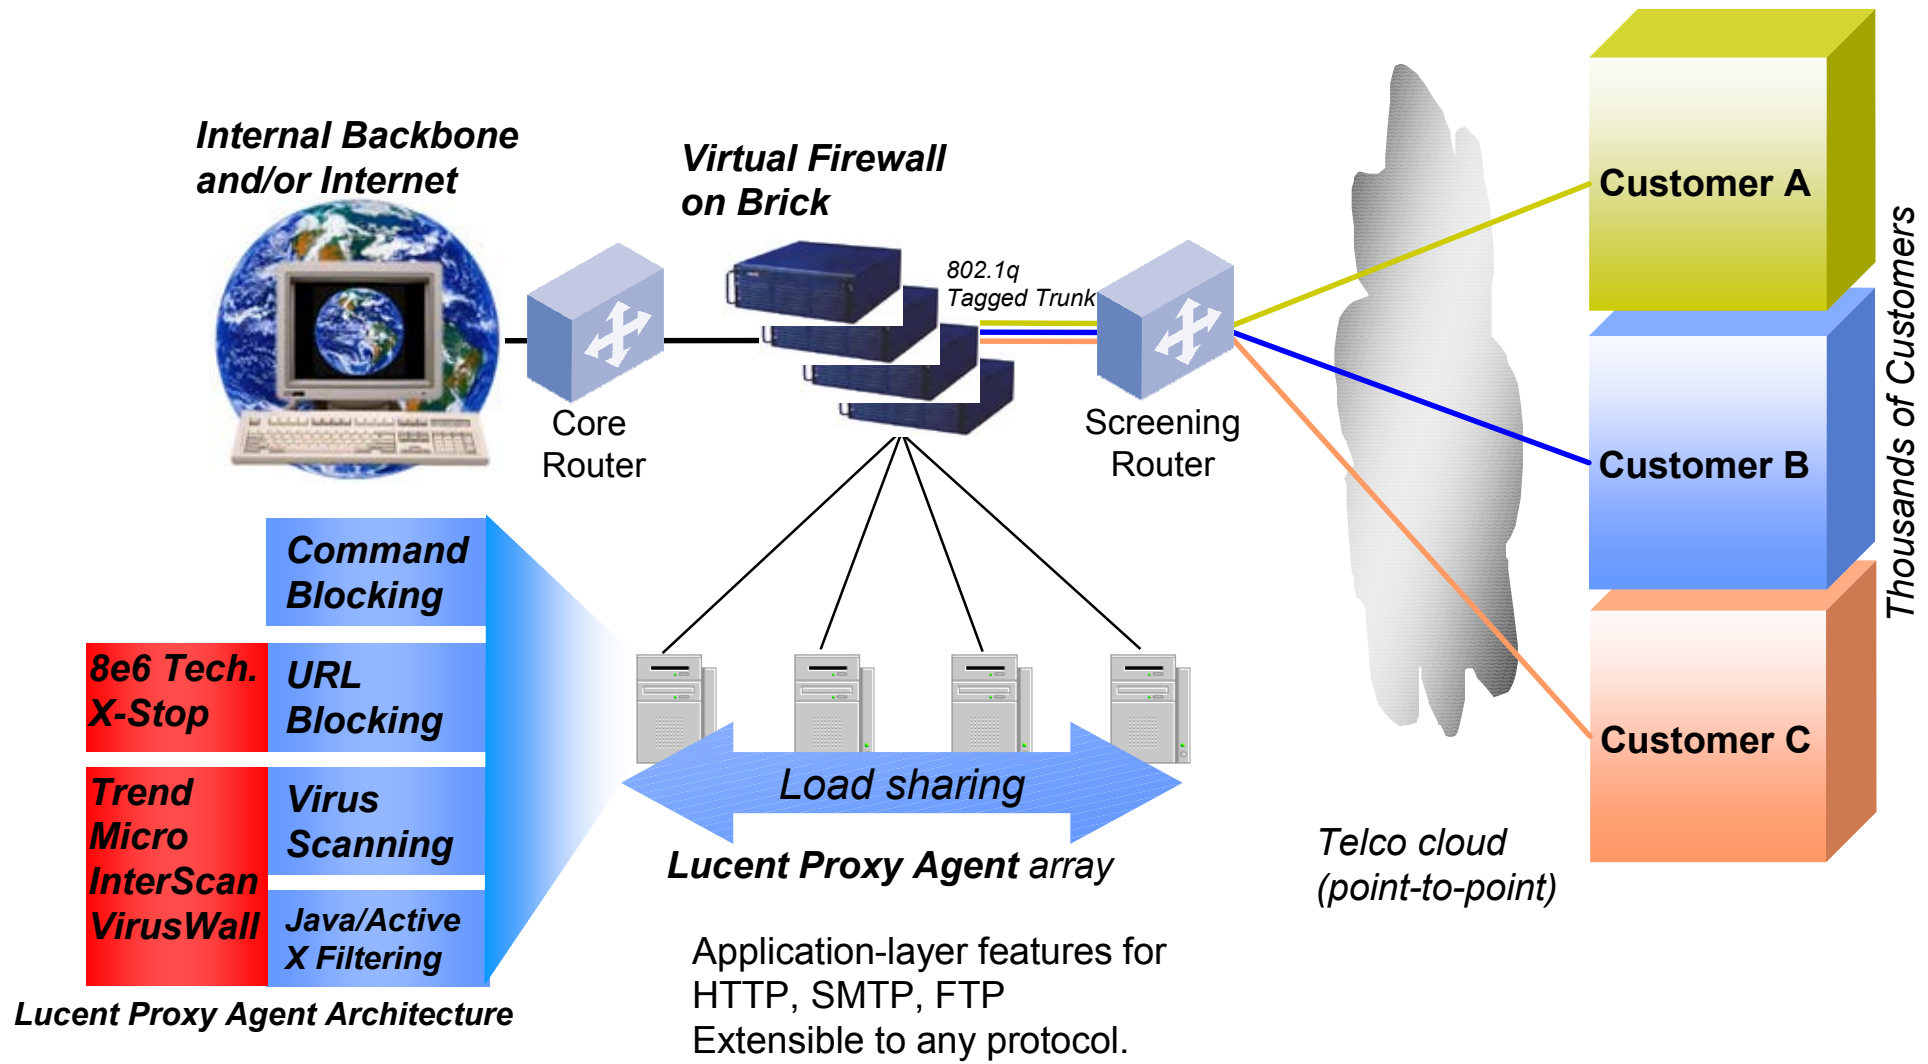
Internal Backbone and/or Internet

Virtual Firewall on Brick

802.1q Tagged Trunk

Core Router

Screening Router

Customer A

Customer B

Customer C

Thousands of Customers

Command Blocking

8e6 Tech. X-Stop

URL Blocking

Trend Micro InterScan VirusWall

Virus Scanning

Java/Active X Filtering

Lucent Proxy Agent Architecture

Load sharing

Lucent Proxy Agent array

Telco cloud (point-to-point)

Application-layer features for HTTP, SMTP, FTP
Extensible to any protocol.